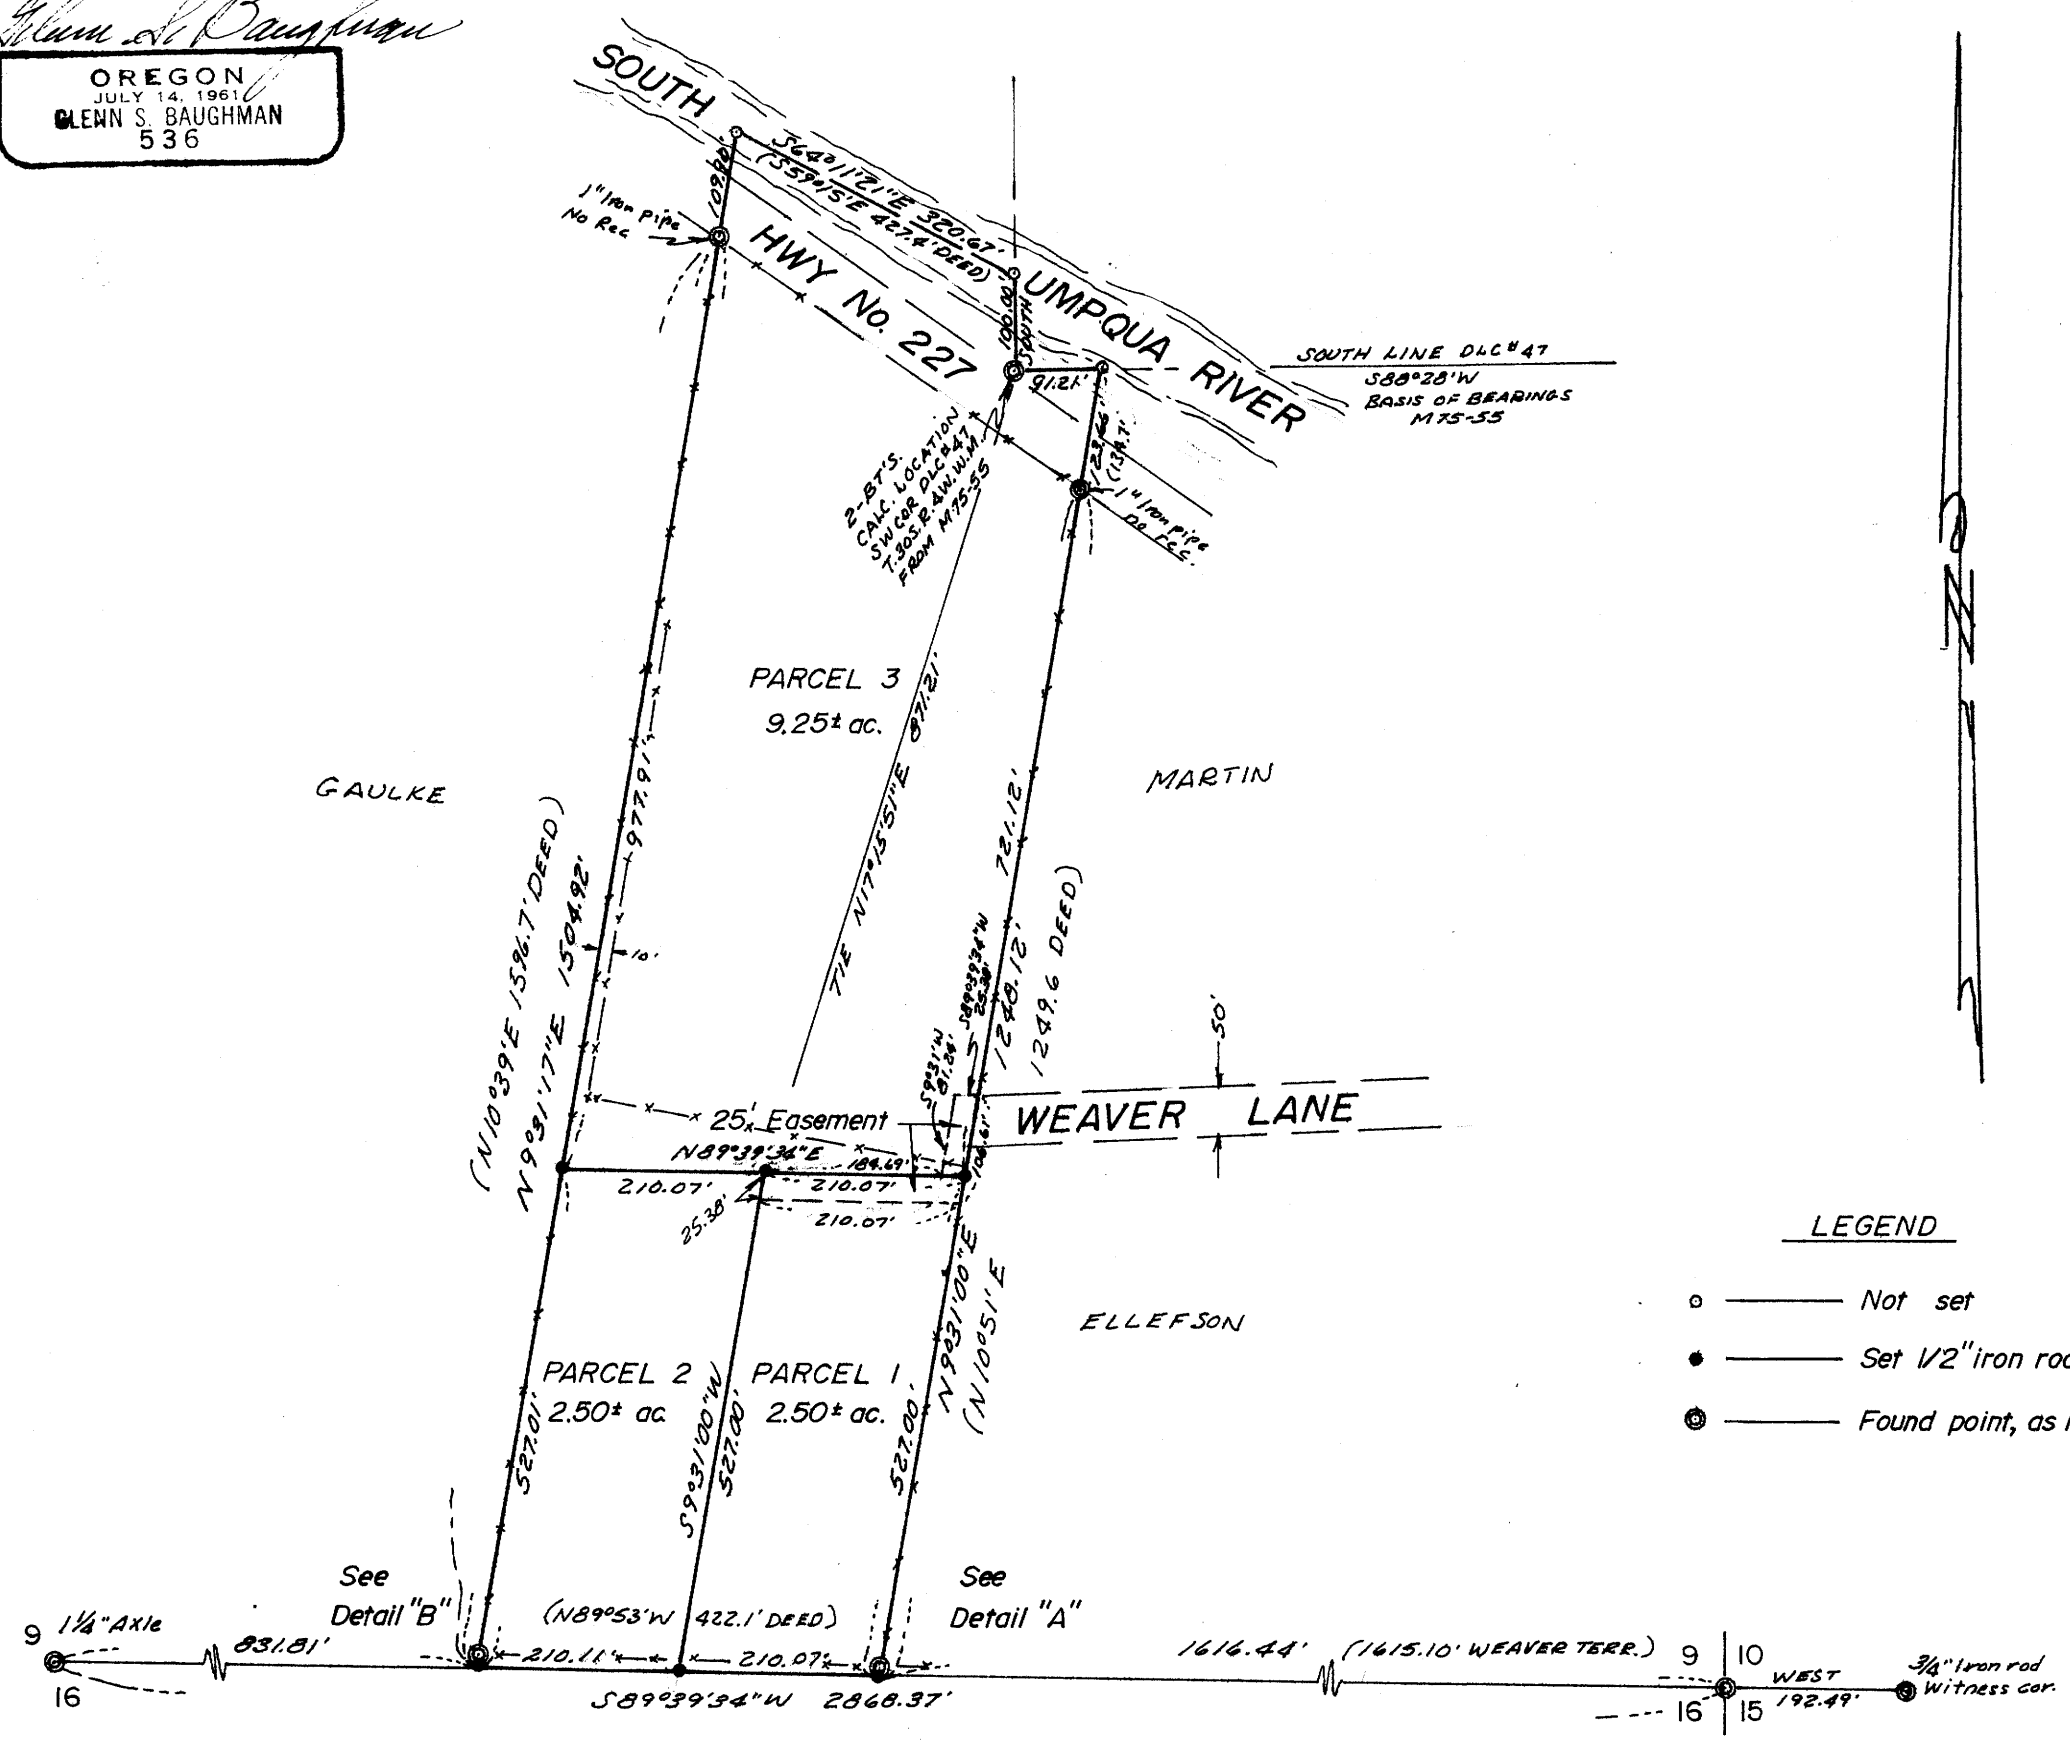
Glenn S. Baughman

OREGON
JULY 14, 1961
GLENN S. BAUGHMAN
536

SOUTH UMPQUA RIVER

S64°11'21"E 320.67'
(S59°15'E 427.4' DEED)

109.80'

1" Iron Pipe No Rec

HWY No. 227

100.00' SOUTH

91.21'

SOUTH LINE DLC #47
S88°28'W
BASIS OF BEARINGS
M75-55

123.46' (134.1')

1" Iron pipe no rec

2-BT'S.
CALC. LOCATION
SW COR DLC #47
T.30S.R.4W.W.M.
FROM M75-55

PARCEL 3
9.25± ac.

TIE N17°15'51"E 871.21'

GAULKE

MARTIN

977.91'

10'

(N10°39'E 1596.7' DEED)
N9°31'17"E 1504.92'

721.12'

1248.12'
(1249.6 DEED)

S9°31'W 81.84'
S89°39'34"W 25.38'

50'

WEAVER LANE

25' Easement

N89°39'34"E 184.69'

128.61'

210.07'
210.07'
210.07'
25.38'

N9°31'00"E
(N10°51'E

ELLEFSON

PARCEL 2
2.50± ac

PARCEL 1
2.50± ac.

527.01'
S9°31'00"W 527.00'
527.00'

LEGEND
Not set
Set 1/2" iron rod
Found point, as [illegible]

See Detail "B"

See Detail "A"

9 1¼" Axle
16

831.81'

(N89°53'W 422.1' DEED)

210.11'
210.07'

1616.44' (1615.10' WEAVER TERR.)

S89°39'34"W 2868.37'

9 10
16 15

WEST 192.49'

¾" Iron rod Witness cor.